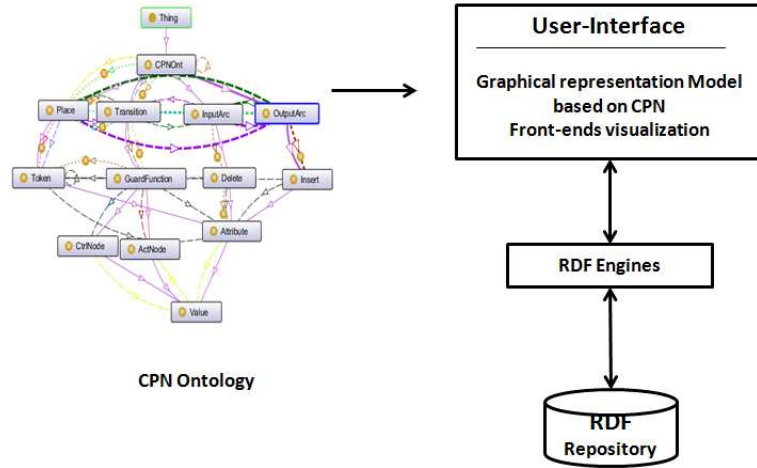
Thing
CPNOnt
Place
Transition
InputArc
OutputArc
Token
GuardFunction
Delete
Insert
CtrlNode
ActNode
Attribute
Value

CPN Ontology

User-Interface

Graphical representation Model based on CPN
Front-ends visualization

RDF Engines

RDF
Repository